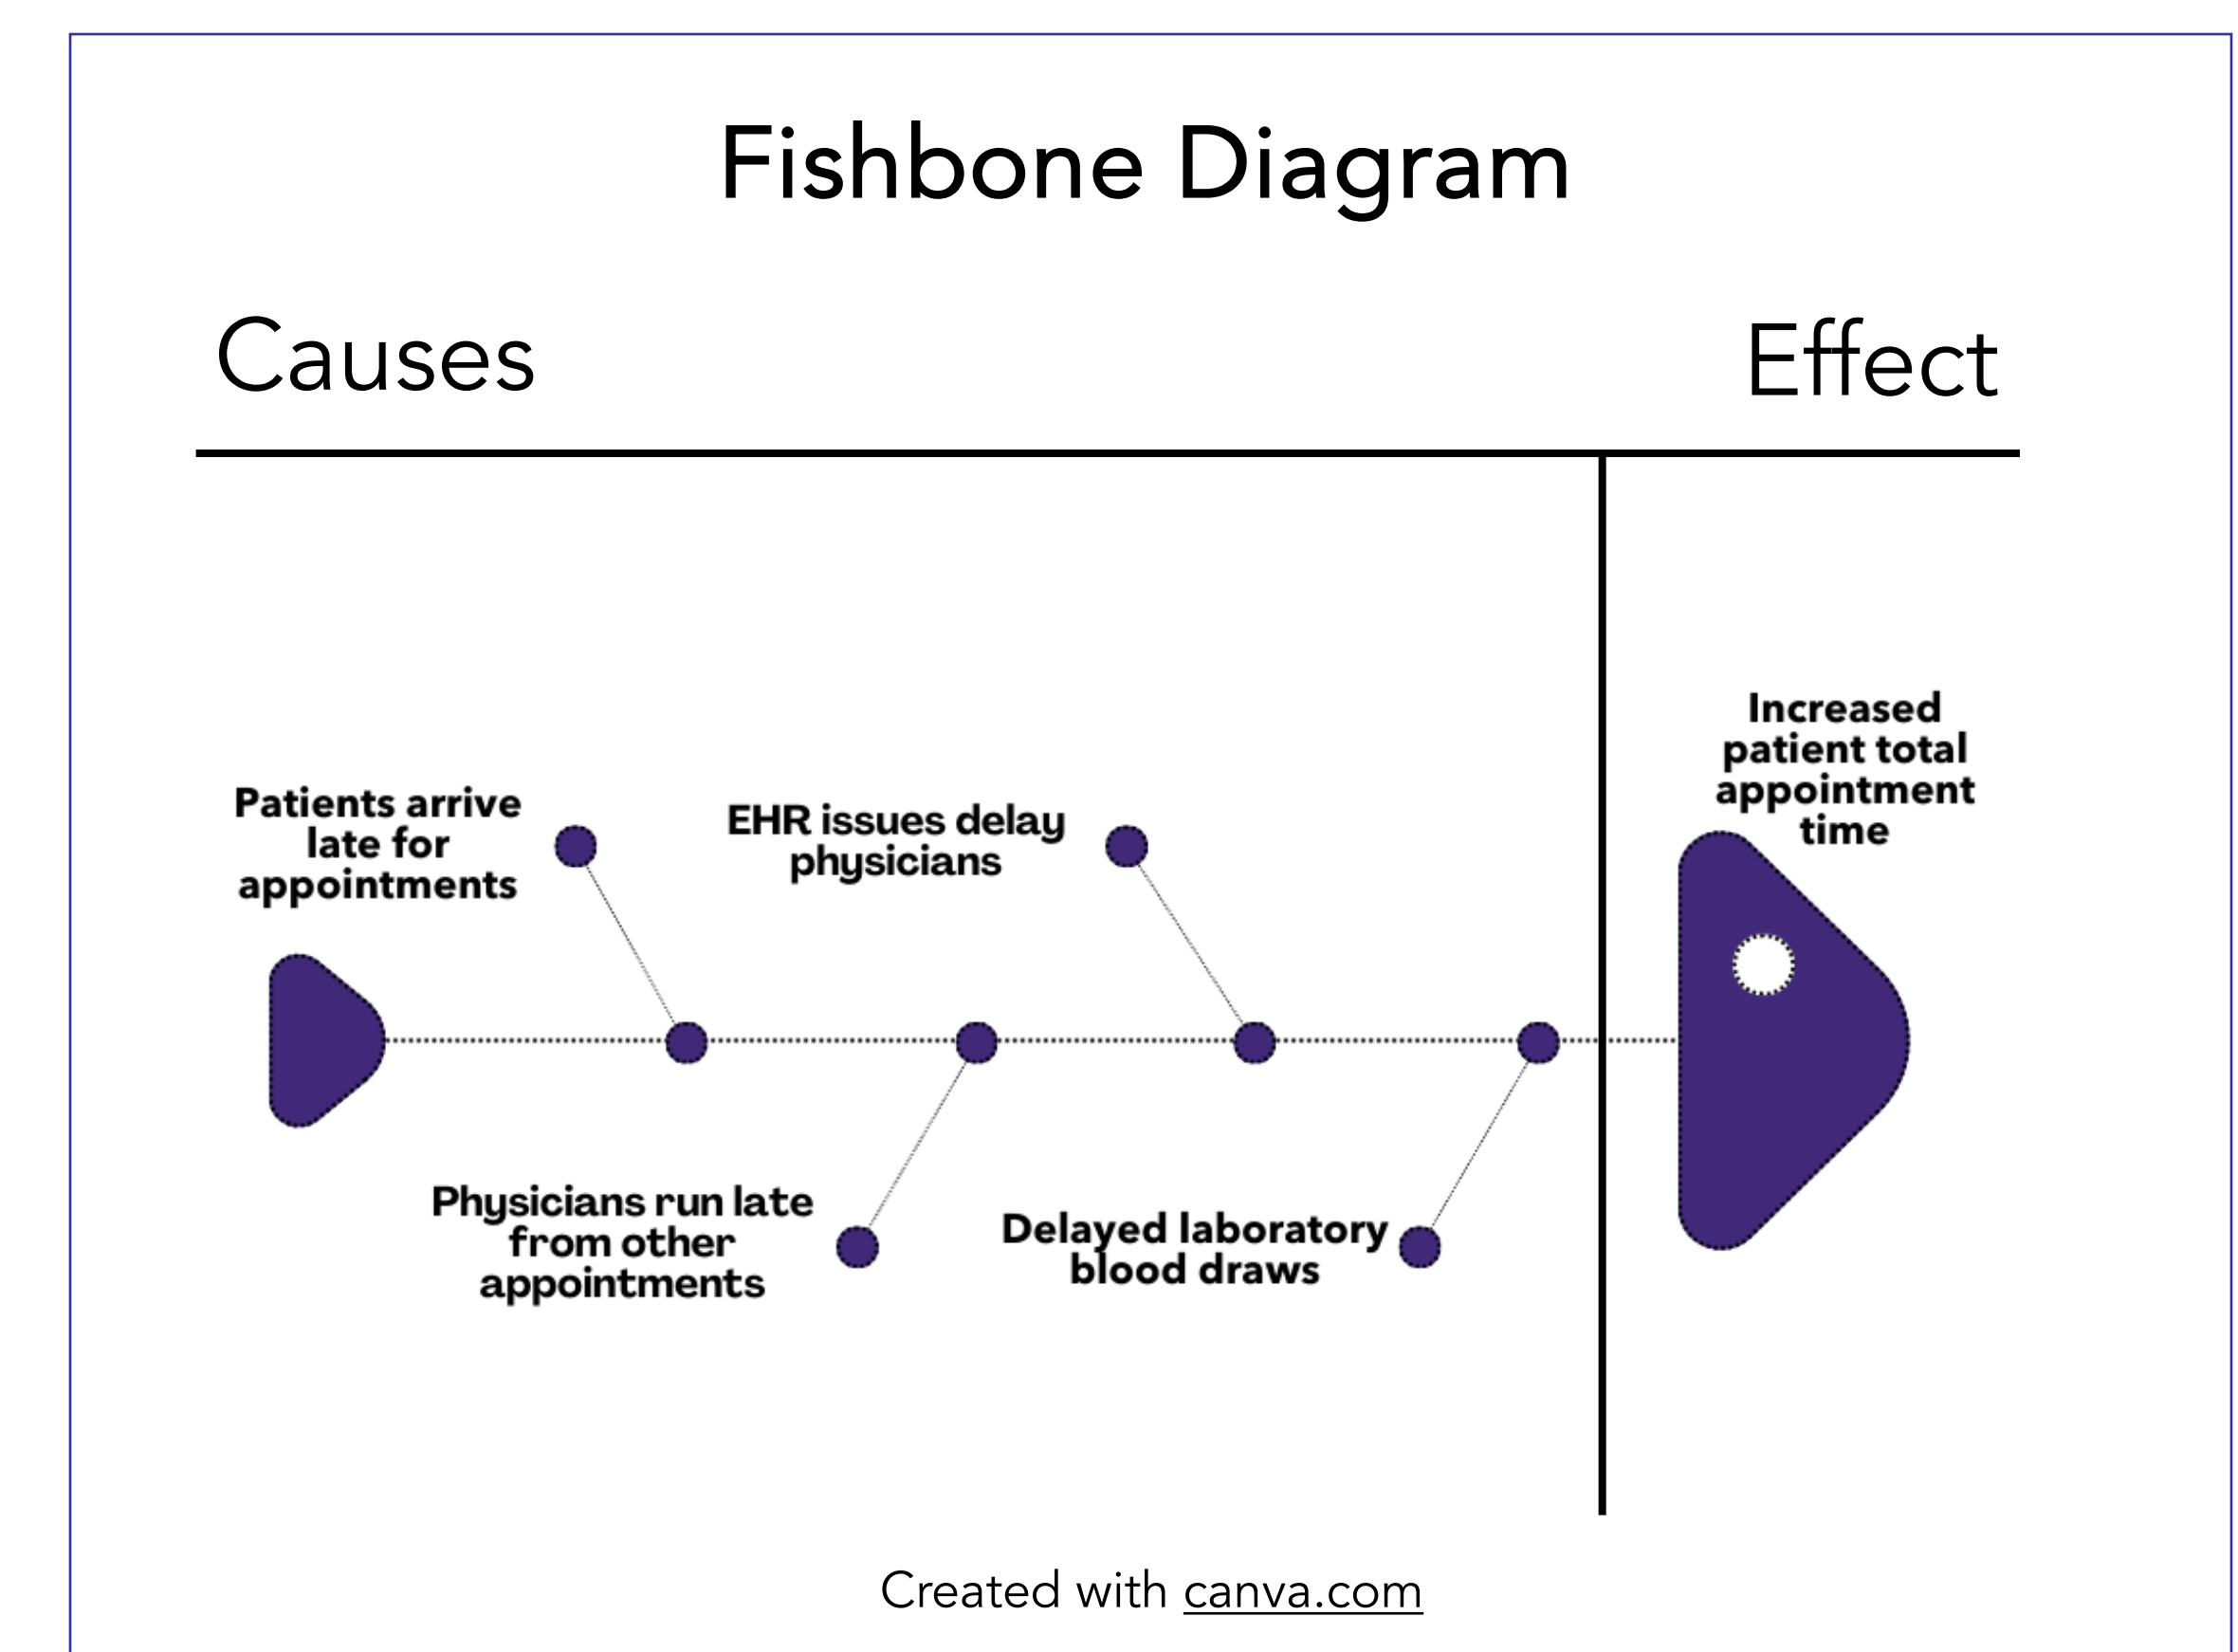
Fishbone Diagram

Causes

Effect

Patients arrive late for appointments

EHR issues delay physicians

Increased patient total appointment time

Physicians run late from other appointments

Delayed laboratory blood draws

Created with canva.com